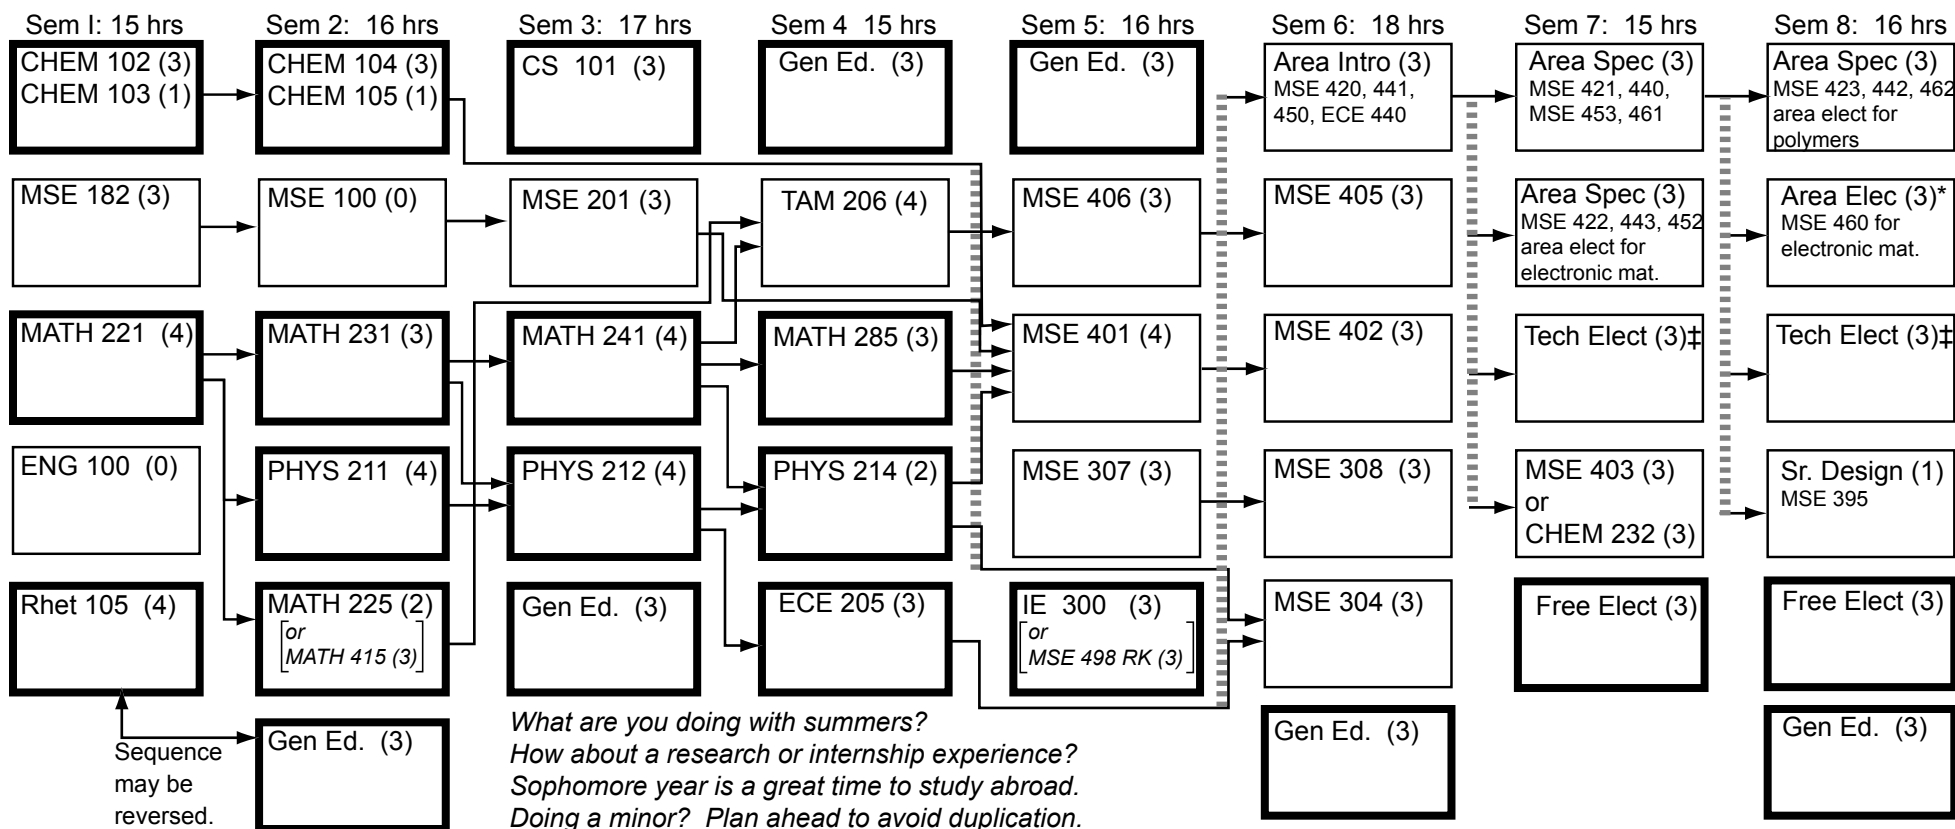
Sem I: 15 hrs

CHEM 102 (3)
CHEM 103 (1)

MSE 182 (3)

MATH 221 (4)

ENG 100 (0)

Rhet 105 (4)

Sequence may be reversed.

Sem 2: 16 hrs

CHEM 104 (3)
CHEM 105 (1)

MSE 100 (0)

MATH 231 (3)

PHYS 211 (4)

MATH 225 (2)
[or MATH 415 (3)]

Gen Ed. (3)

Sem 3: 17 hrs

CS 101 (3)

MSE 201 (3)

MATH 241 (4)

PHYS 212 (4)

Gen Ed. (3)

Sem 4 15 hrs

Gen Ed. (3)

TAM 206 (4)

MATH 285 (3)

PHYS 214 (2)

ECE 205 (3)

Sem 5: 16 hrs

Gen Ed. (3)

MSE 406 (3)

MSE 401 (4)

MSE 307 (3)

IE 300 (3)
[or MSE 498 RK (3)]

Sem 6: 18 hrs

Area Intro (3)
MSE 420, 441, 450, ECE 440

MSE 405 (3)

MSE 402 (3)

MSE 308 (3)

MSE 304 (3)

Gen Ed. (3)

Sem 7: 15 hrs

Area Spec (3)
MSE 421, 440, MSE 453, 461

Area Spec (3)
MSE 422, 443, 452 area elect for electronic mat.

Tech Elect (3)‡

MSE 403 (3)
or
CHEM 232 (3)

Free Elect (3)

Sem 8: 16 hrs

Area Spec (3)
MSE 423, 442, 462 area elect for polymers

Area Elec (3)*
MSE 460 for electronic mat.

Tech Elect (3)‡

Sr. Design (1)
MSE 395

Free Elect (3)

Gen Ed. (3)

What are you doing with summers?
How about a research or internship experience?
Sophomore year is a great time to study abroad.
Doing a minor? Plan ahead to avoid duplication.